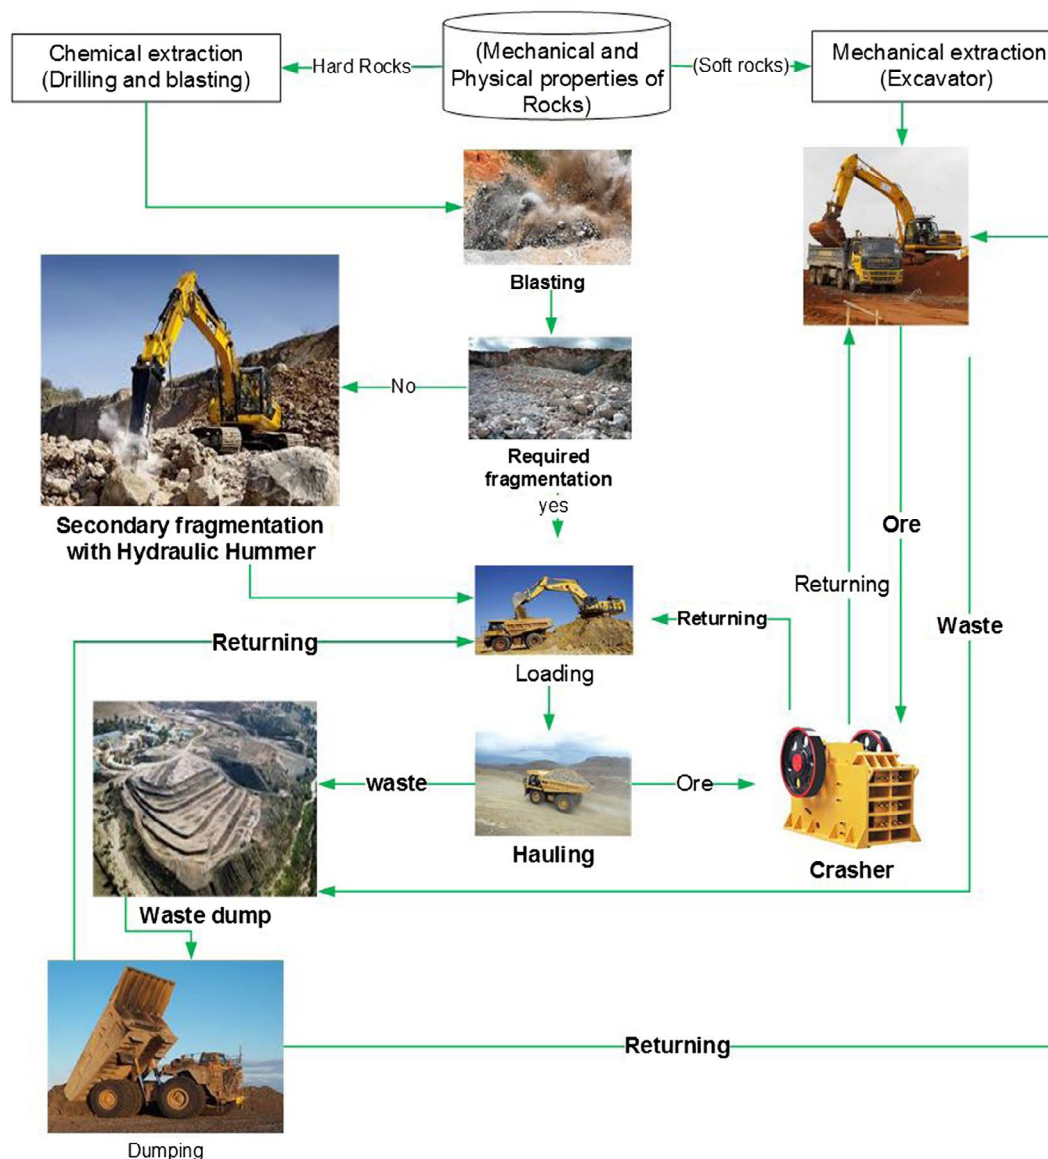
Chemical extraction (Drilling and blasting)

Hard Rocks

(Mechanical and Physical properties of Rocks)

(Soft rocks)

Mechanical extraction (Excavator)

Blasting

No

Required fragmentation

yes

Secondary fragmentation with Hydraulic Hummer

Ore

Returning

Waste

Returning

Returning

Loading

waste

Ore

Hauling

Crasher

Waste dump

Returning

Dumping